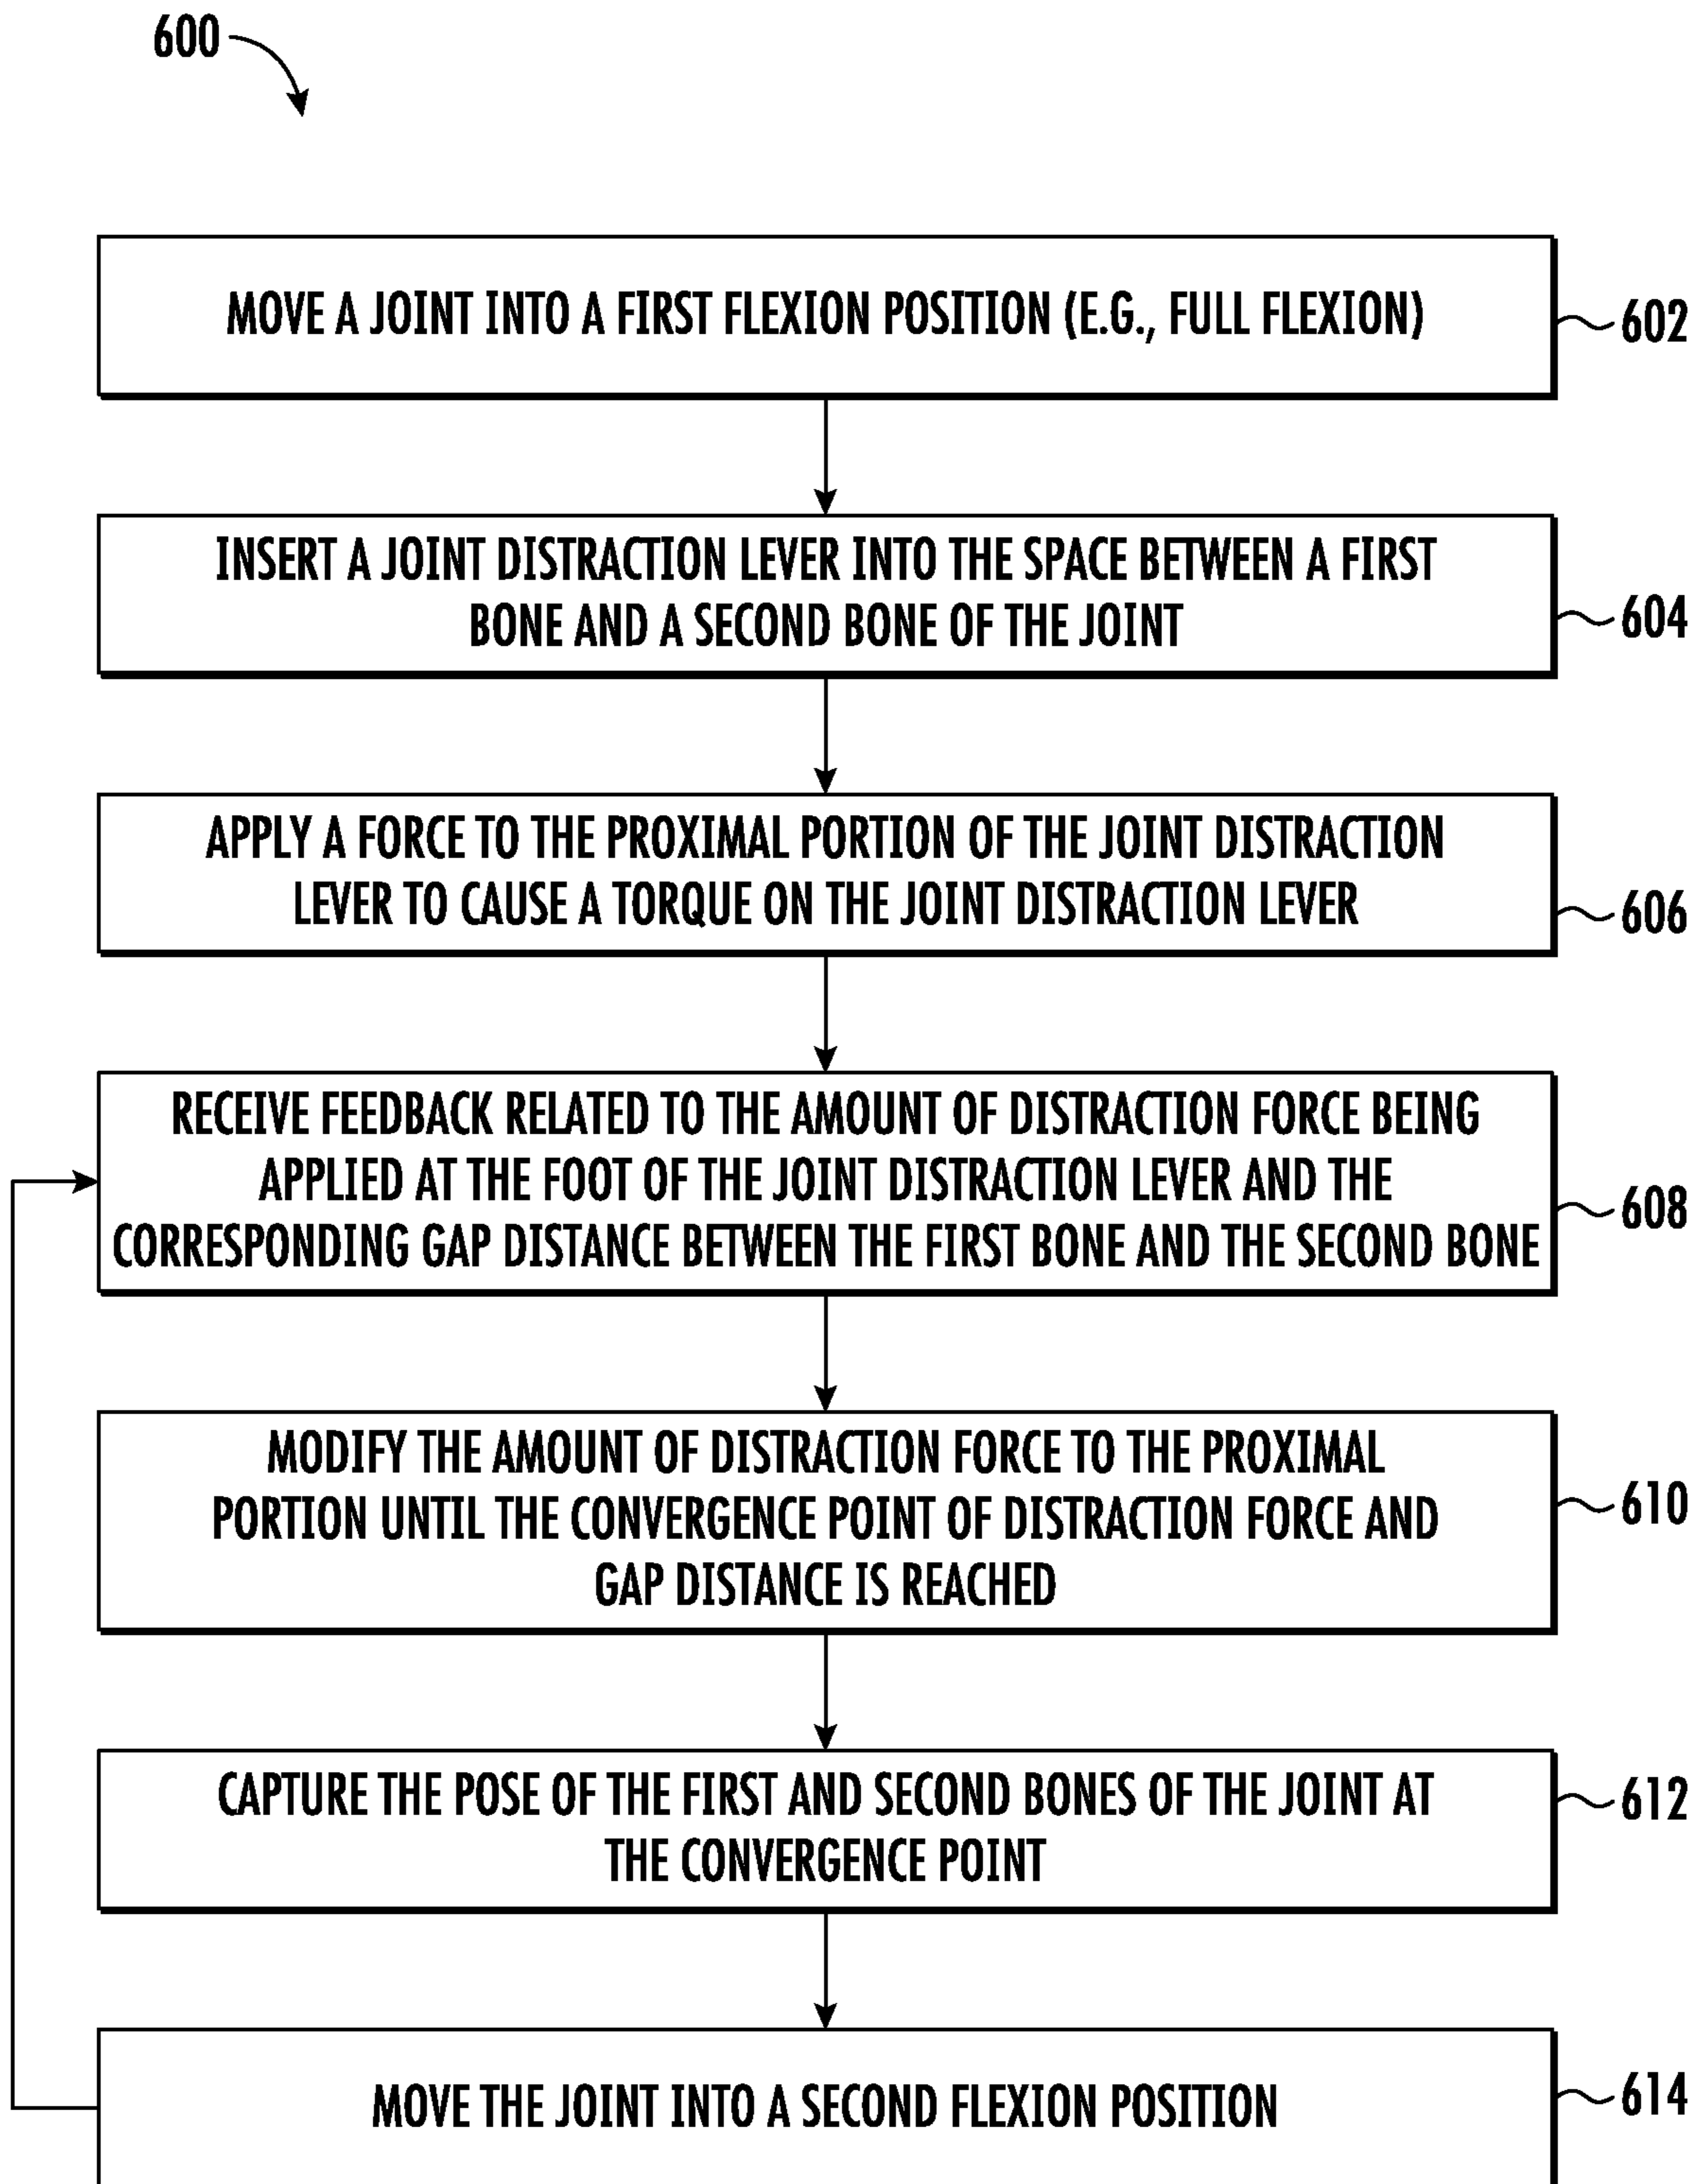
600

MOVE A JOINT INTO A FIRST FLEXION POSITION (E.G., FULL FLEXION)

602

INSERT A JOINT DISTRACTION LEVER INTO THE SPACE BETWEEN A FIRST BONE AND A SECOND BONE OF THE JOINT

604

APPLY A FORCE TO THE PROXIMAL PORTION OF THE JOINT DISTRACTION LEVER TO CAUSE A TORQUE ON THE JOINT DISTRACTION LEVER

606

RECEIVE FEEDBACK RELATED TO THE AMOUNT OF DISTRACTION FORCE BEING APPLIED AT THE FOOT OF THE JOINT DISTRACTION LEVER AND THE CORRESPONDING GAP DISTANCE BETWEEN THE FIRST BONE AND THE SECOND BONE

608

MODIFY THE AMOUNT OF DISTRACTION FORCE TO THE PROXIMAL PORTION UNTIL THE CONVERGENCE POINT OF DISTRACTION FORCE AND GAP DISTANCE IS REACHED

610

CAPTURE THE POSE OF THE FIRST AND SECOND BONES OF THE JOINT AT THE CONVERGENCE POINT

612

MOVE THE JOINT INTO A SECOND FLEXION POSITION

614